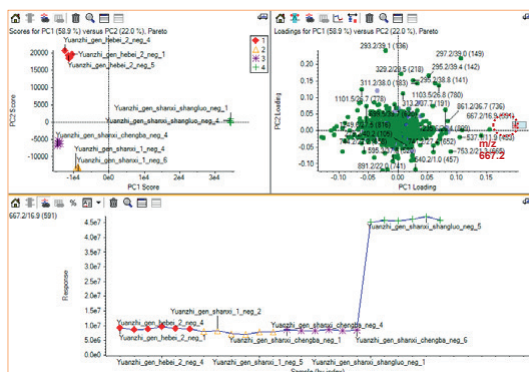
Scores for PC1 (58.9 %) versus PC2 (22.0 %), Pareto

Yuanzhi_gen_hebei_2_neg_4
Yuanzhi_gen_hebei_2_neg_1
Yuanzhi_gen_hebei_2_neg_5
Yuanzhi_gen_shanxi_shangluo_neg_1
Yuanzhi_gen_shanxi_shangluo_neg_4
Yuanzhi_gen_shanxi_chengba_neg_4
Yuanzhi_gen_shanxi_1_neg_4
Yuanzhi_gen_shanxi_1_neg_6

1
2
3
4

20000
15000
10000
5000
0
-5000
-10000

-1e4
0e0
1e4
2e4
3e4

PC2 Score
PC1 Score

Loadings for PC1 (58.9 %) versus PC2 (22.0 %), Pareto

293.2/39.1 (136)
297.2/39.0 (149)
329.2/29.5 (218)
329.2/39.4 (142)
311.2/38.0 (193)
295.2/38.8 (141)
1101.5/26.7 (767)
1103.5/26.8 (780)
313.2/07.7 (191)
861.2/26.7 (736)
667.2/16.9 (591)
537.4/11.9 (352)
753.2/21.3 (665)
891.2/22.0 (791)
640.2/1.0 (457)
m/z
667.2

PC2 Loading
PC1 Loading

-0.10
-0.05
0.00
0.05
0.10
0.15

667.2/16.9 (591)

4.5e7
4.0e7
3.5e7
3.0e7
2.5e7
2.0e7
1.5e7
1.0e7
5.0e6
0.0e0

Response

Yuanzhi_gen_shanxi_shangluo_neg_5
Yuanzhi_gen_shanxi_1_neg_2
Yuanzhi_gen_hebei_2_neg_4
Yuanzhi_gen_shanxi_chengba_neg_4
Yuanzhi_gen_shanxi_chengba_neg_1
Yuanzhi_gen_shanxi_chengba_neg_6
Yuanzhi_gen_hebei_2_neg_4
Yuanzhi_gen_shanxi_1_neg_5
Yuanzhi_gen_shanxi_shangluo_neg_1

Sample (by order)